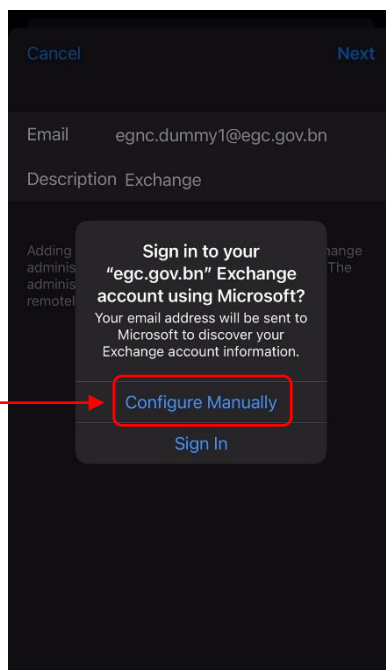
Cancel

Next

Email egnc.dummy1@egc.gov.bn

Description Exchange

Adding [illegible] hange adminis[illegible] The adminis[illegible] remotel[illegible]

Sign in to your "egc.gov.bn" Exchange account using Microsoft?

Your email address will be sent to Microsoft to discover your Exchange account information.

Configure Manually

Sign In